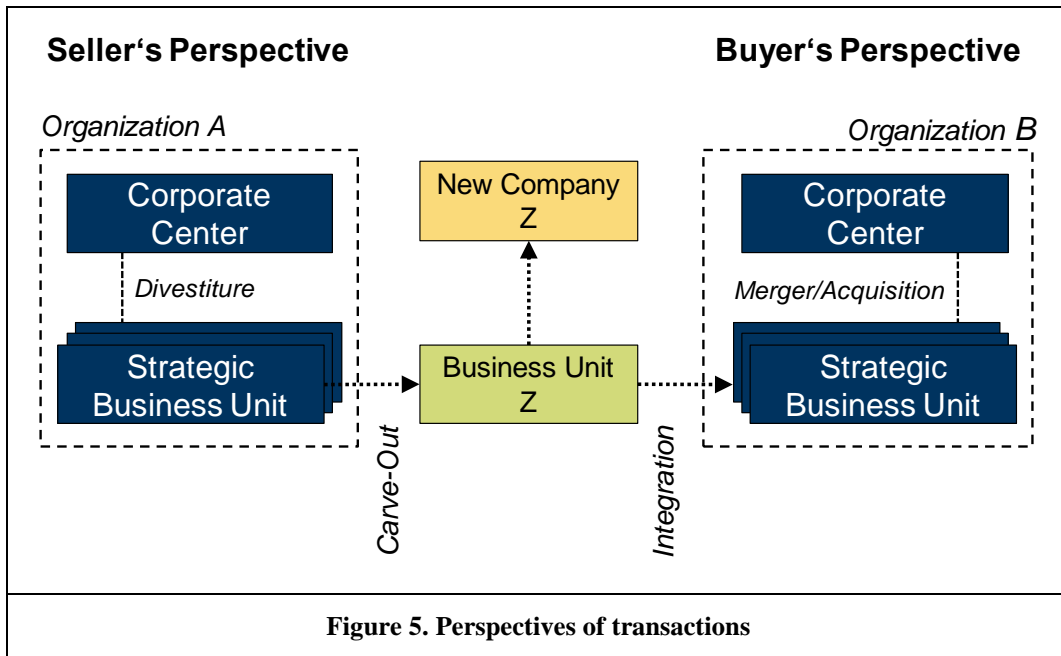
Seller‘s Perspective

Buyer‘s Perspective

Organization A

Corporate Center

Divestiture

Strategic Business Unit

New Company Z

Business Unit Z

Carve-Out

Integration

Organization B

Corporate Center

Merger/Acquisition

Strategic Business Unit

Figure 5. Perspectives of transactions